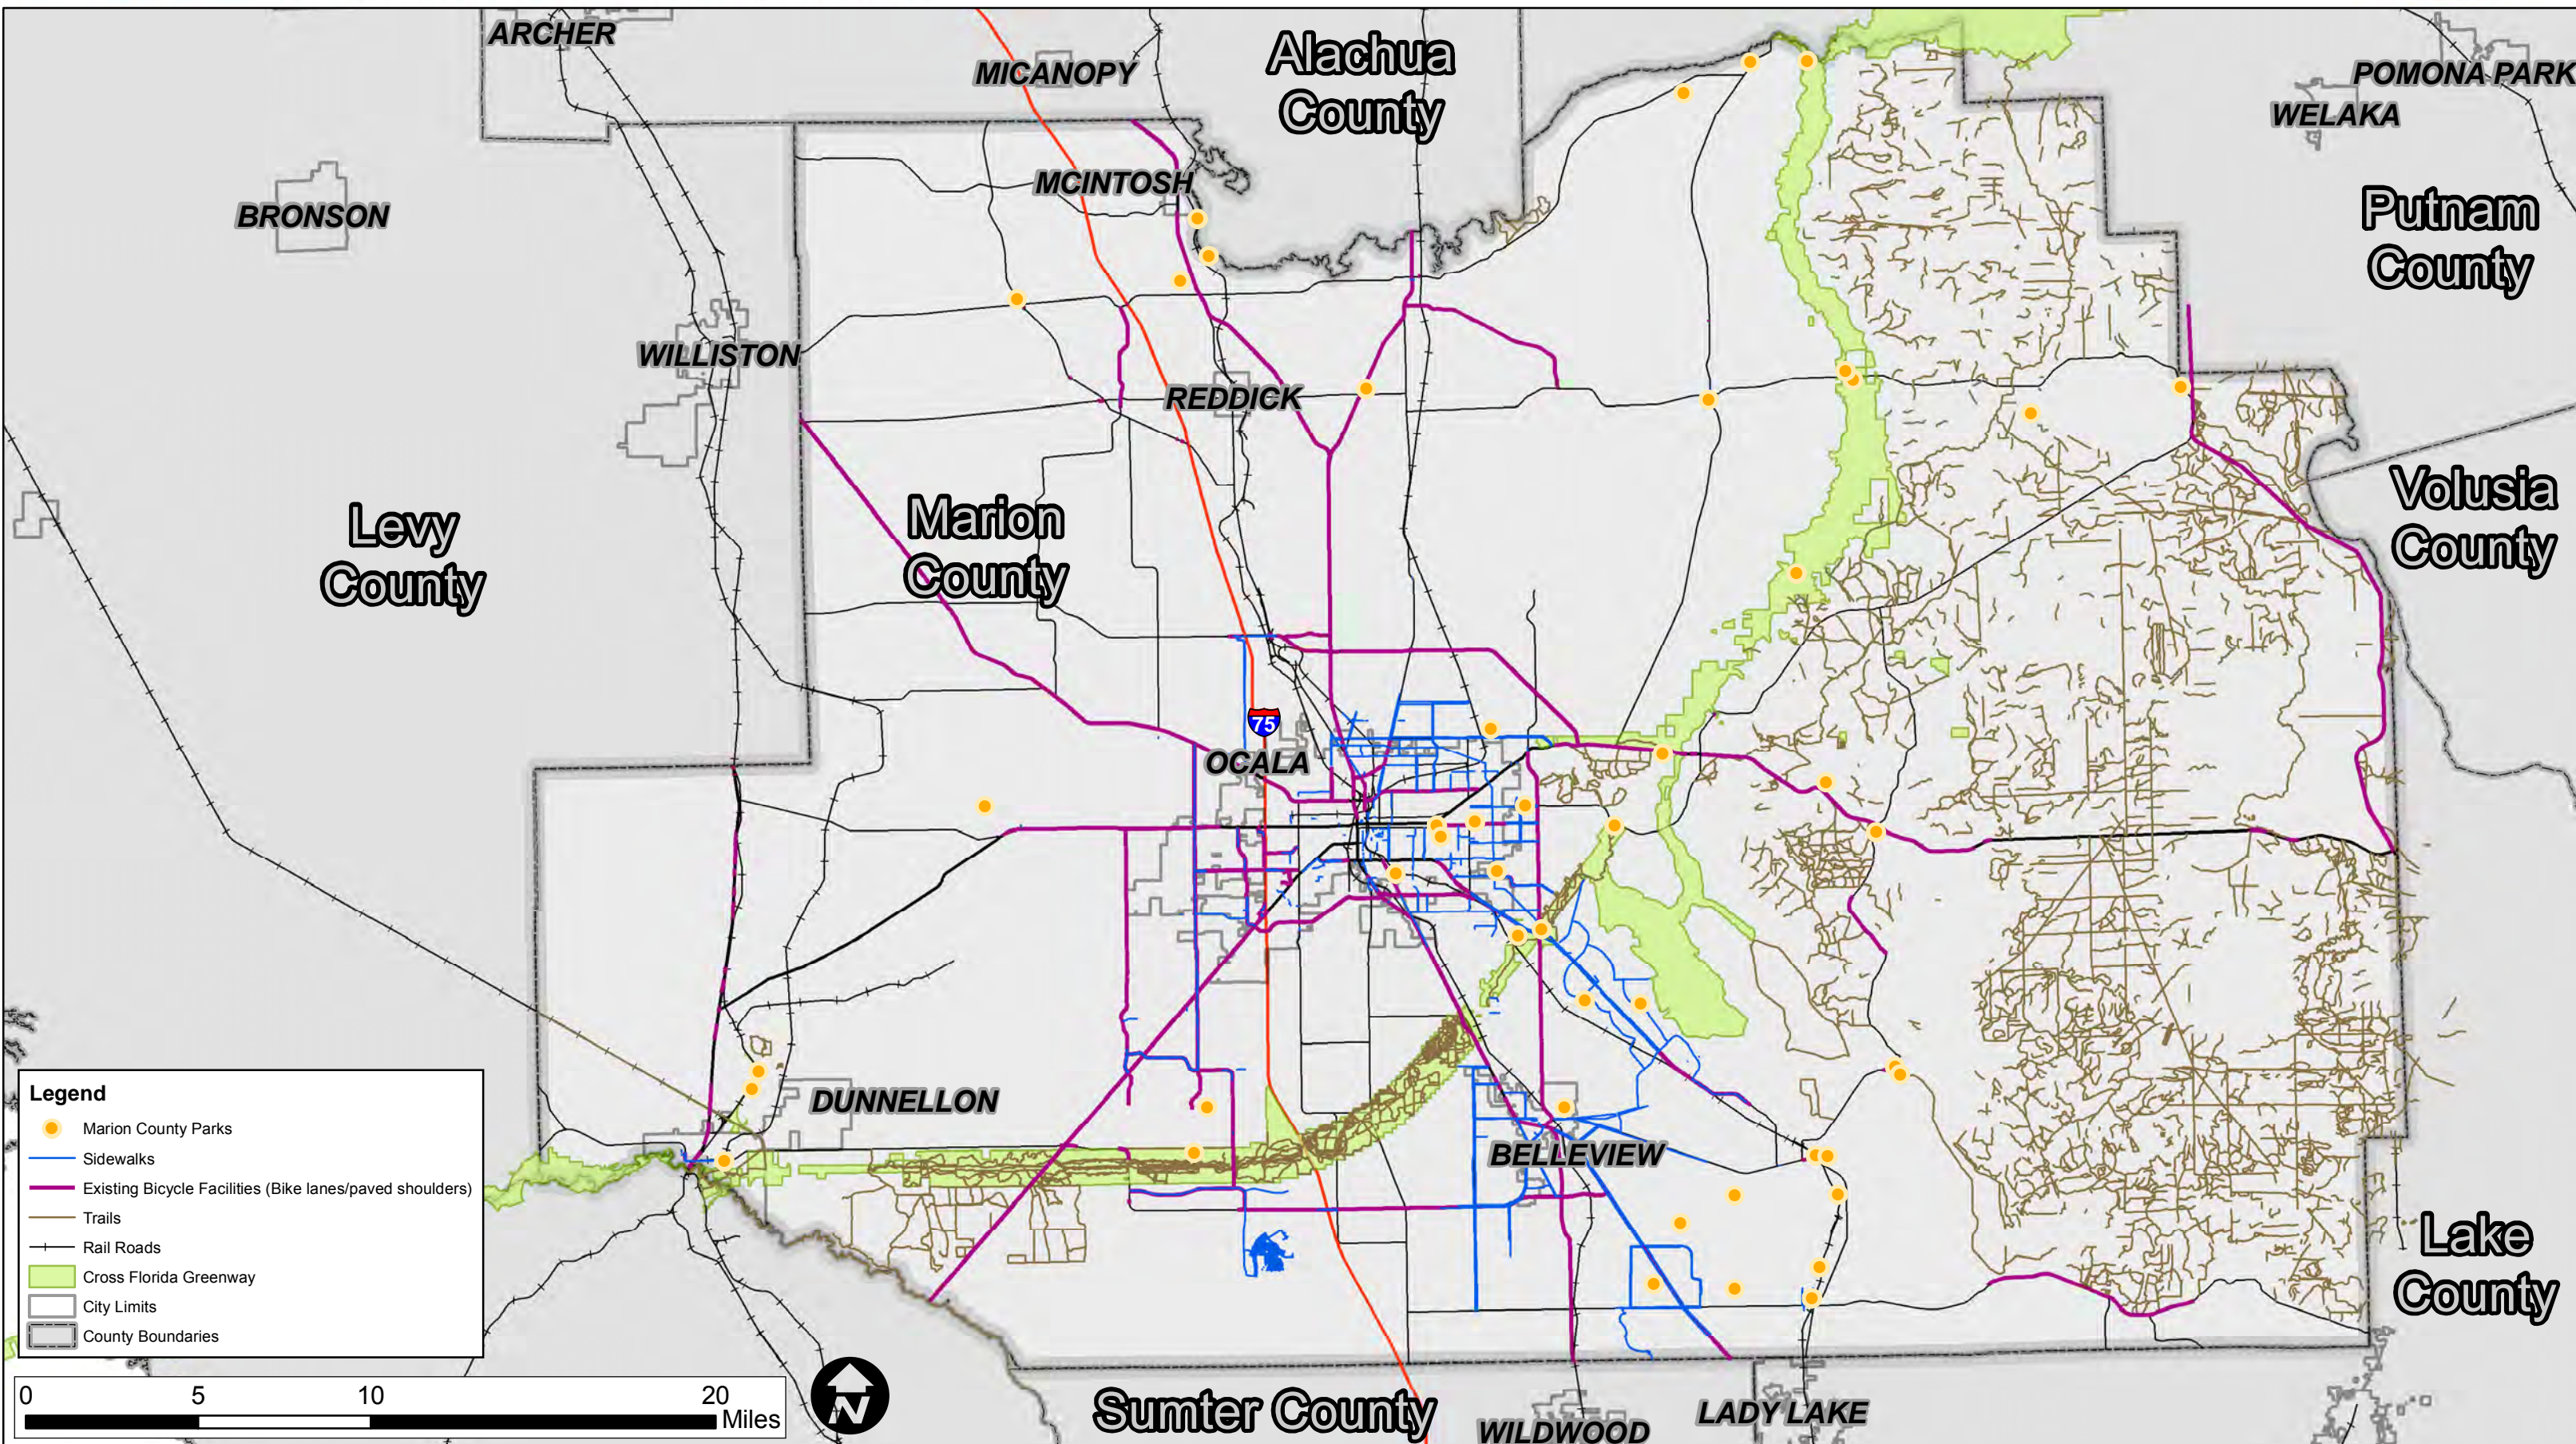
ARCHER
MICANOPY
Alachua County
POMONA PARK
WELAKA
MCINTOSH
BRONSON
Putnam County
WILLISTON
REDDICK
Levy County
Marion County
Volusia County
75
OCALA
DUNNELLON
BELLEVIEW
Lake County

Legend
Marion County Parks
Sidewalks
Existing Bicycle Facilities (Bike lanes/paved shoulders)
Trails
Rail Roads
Cross Florida Greenway
City Limits
County Boundaries

0 5 10 20 Miles
N
Sumter County
WILDWOOD
LADY LAKE